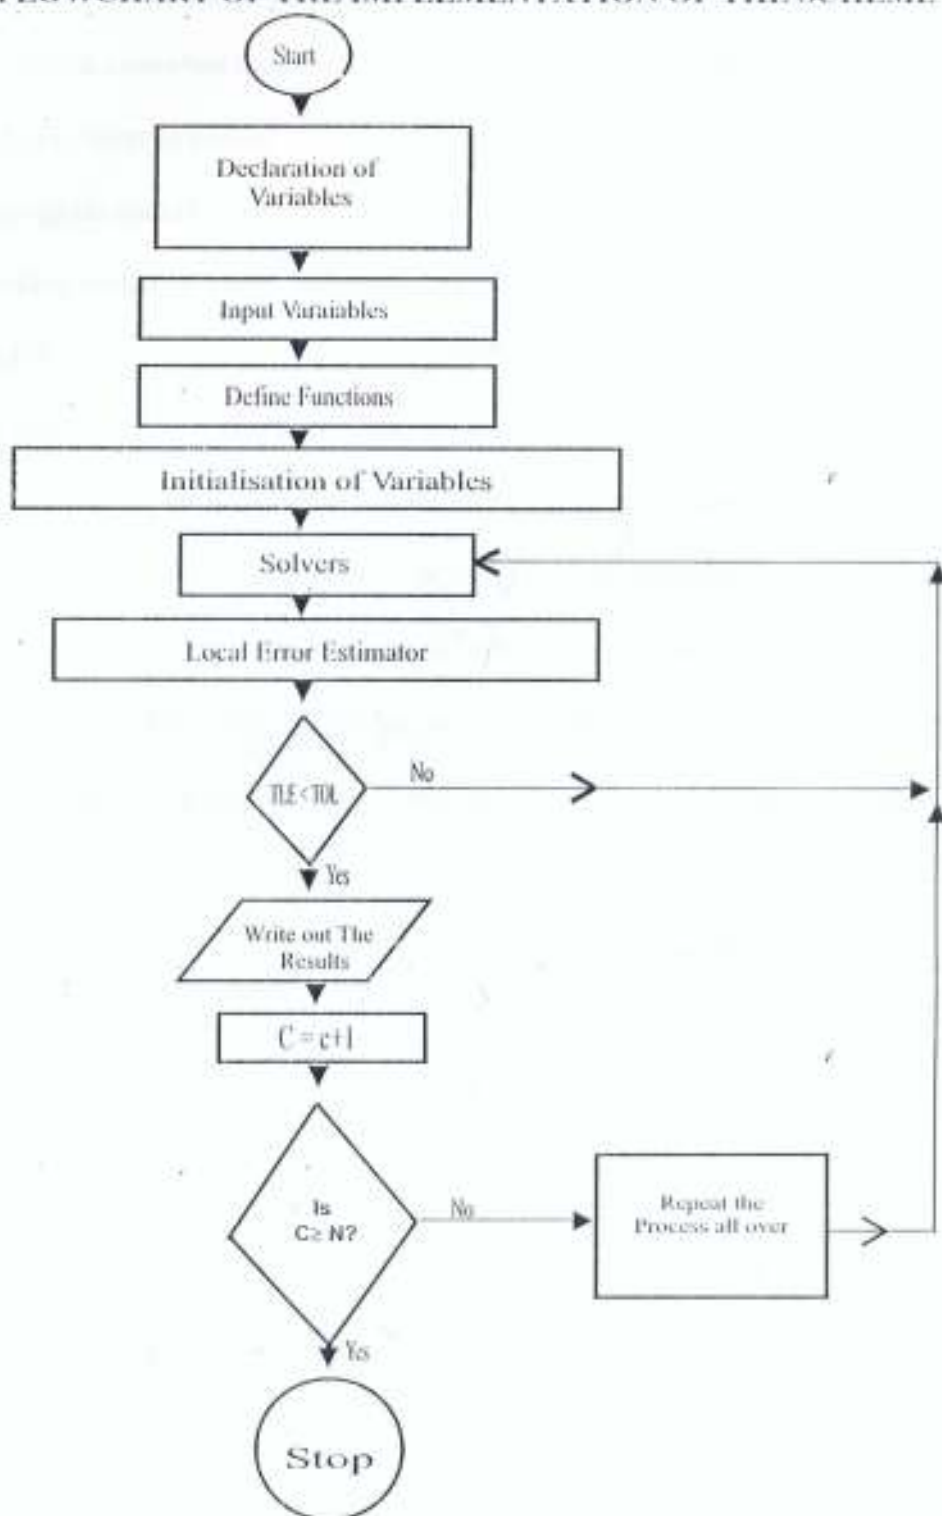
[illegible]

Start

Declaration of Variables

Input Varaiables

Define Functions

Initialisation of Variables

Solvers

Local Error Estimator

TLE < TOL

No

Yes

Write out The Results

C = c+1

Is C≥ N?

No

Repeat the Process all over

Yes

Stop